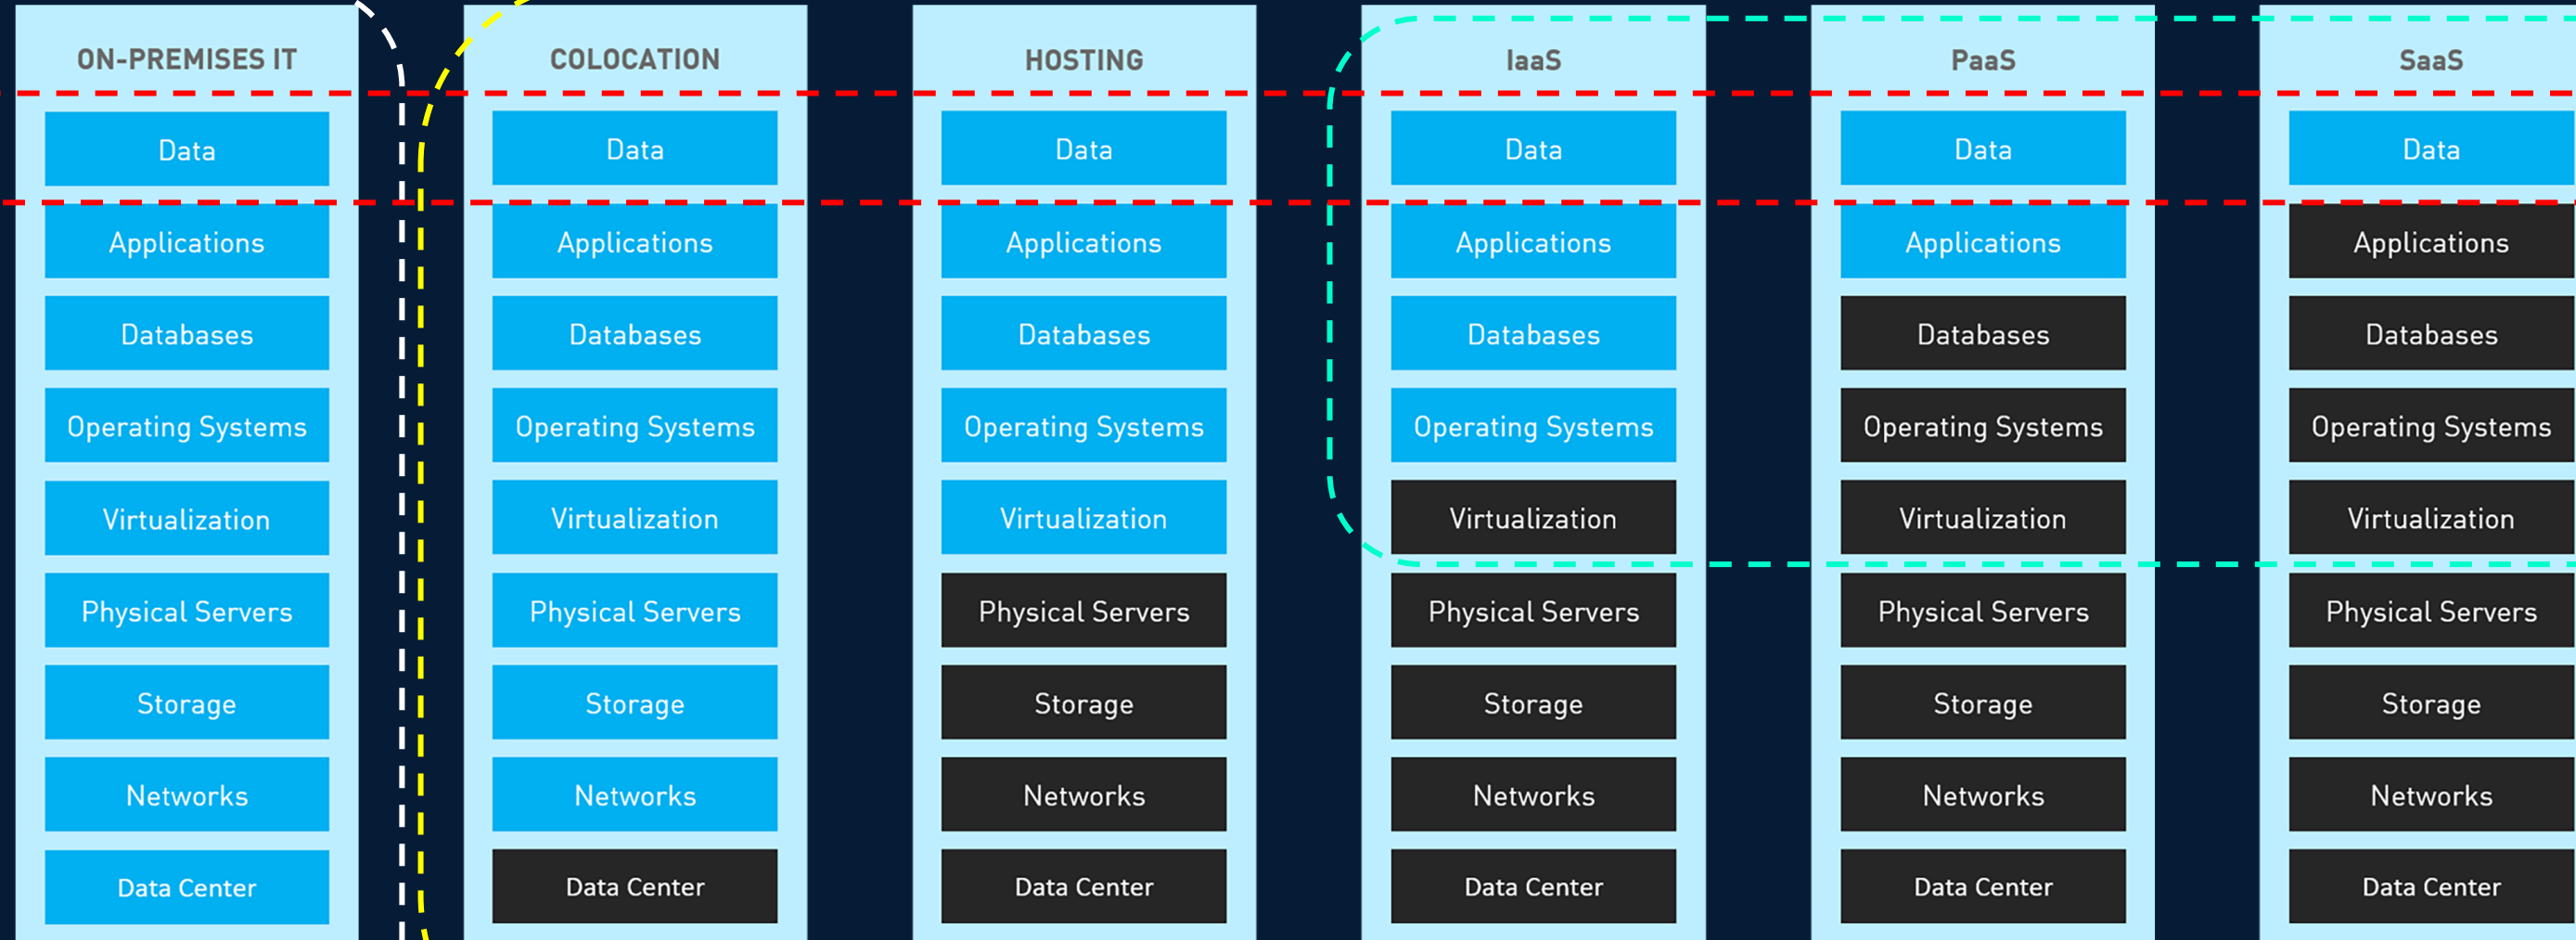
ON-PREMISES IT
Data
Applications
Databases
Operating Systems
Virtualization
Physical Servers
Storage
Networks
Data Center

COLOCATION
Data
Applications
Databases
Operating Systems
Virtualization
Physical Servers
Storage
Networks
Data Center

HOSTING
Data
Applications
Databases
Operating Systems
Virtualization
Physical Servers
Storage
Networks
Data Center

IaaS
Data
Applications
Databases
Operating Systems
Virtualization
Physical Servers
Storage
Networks
Data Center

PaaS
Data
Applications
Databases
Operating Systems
Virtualization
Physical Servers
Storage
Networks
Data Center

SaaS
Data
Applications
Databases
Operating Systems
Virtualization
Physical Servers
Storage
Networks
Data Center